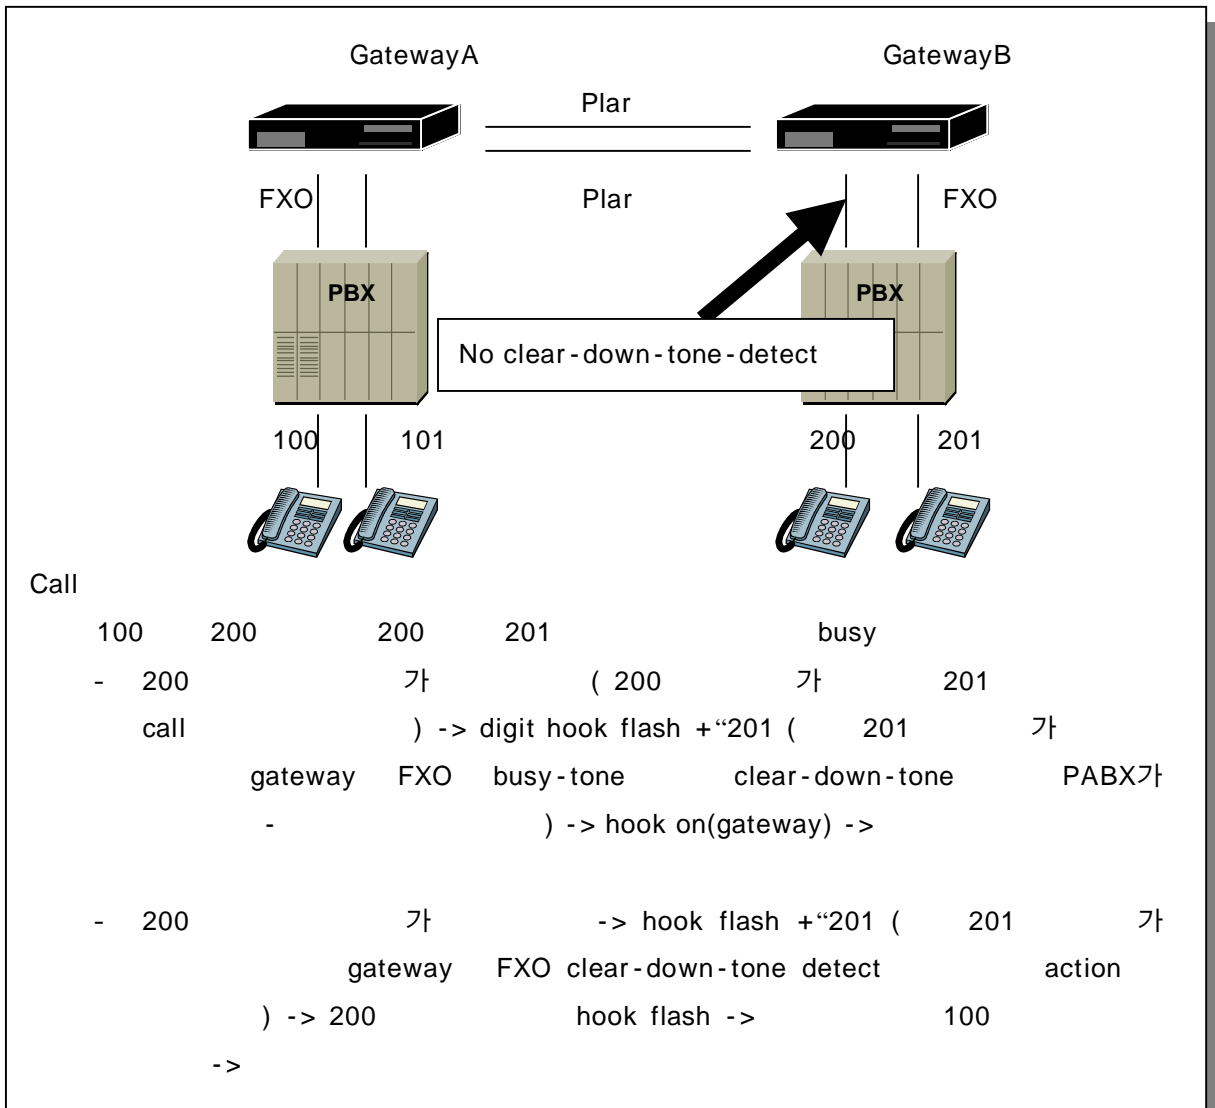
GatewayA

GatewayB

Plar

Plar

FXO

FXO

PBX

PBX

No clear-down-tone-detect

100

101

200

201

Call

100 200 200 201 busy

- 200 가 ( 200 가 201 call ) -> digit hook flash +"201 ( 201 가 gateway FXO busy-tone clear-down-tone PABX가 - ) -> hook on(gateway) ->

- 200 가 -> hook flash +"201 ( 201 가 gateway FXO clear-down-tone detect action ) -> 200 hook flash -> 100 ->